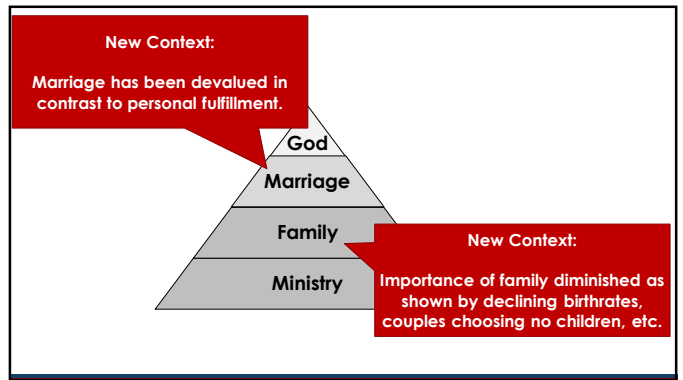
New Context:

Marriage has been devalued in contrast to personal fulfillment.

God

Marriage

Family

Ministry

New Context:

Importance of family diminished as shown by declining birthrates, couples choosing no children, etc.